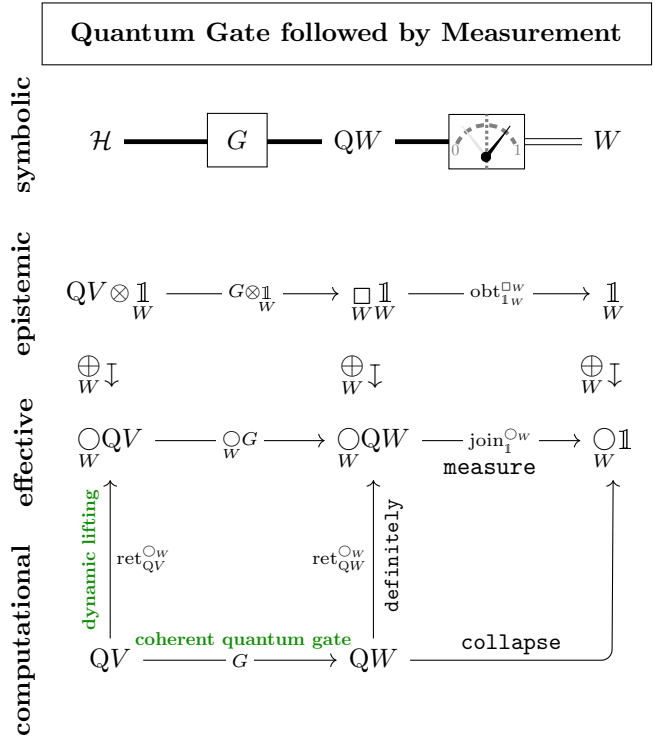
Quantum Gate followed by Measurement

symbolic

$\mathcal{H}$ $G$ $\mathrm{Q}W$ 0 1 $W$

epistemic

$\mathrm{Q}V \otimes \underset{W}{\mathbb{1}}$ $\xrightarrow{G \otimes \underset{W}{\mathbb{1}}}$ $\underset{W}{\Box}\underset{W}{\mathbb{1}}$ $\xrightarrow{\mathrm{obt}^{\Box_W}_{\mathbb{1}_W}}$ $\underset{W}{\mathbb{1}}$

$\underset{W}{\bigoplus}\downarrow$ $\underset{W}{\bigoplus}\downarrow$ $\underset{W}{\bigoplus}\downarrow$

effective

$\underset{W}{\bigcirc}\mathrm{Q}V$ $\xrightarrow{\underset{W}{\bigcirc}G}$ $\underset{W}{\bigcirc}\mathrm{Q}W$ $\xrightarrow{\mathrm{join}^{\bigcirc_W}_{\mathbb{1}}}$ $\underset{W}{\bigcirc}\mathbb{1}$

measure

dynamic lifting

$\mathrm{ret}^{\bigcirc_W}_{\mathrm{Q}V}$

$\mathrm{ret}^{\bigcirc_W}_{\mathrm{Q}W}$

definitely

computational

$\mathrm{Q}V$ coherent quantum gate $\xrightarrow{G}$ $\mathrm{Q}W$ collapse